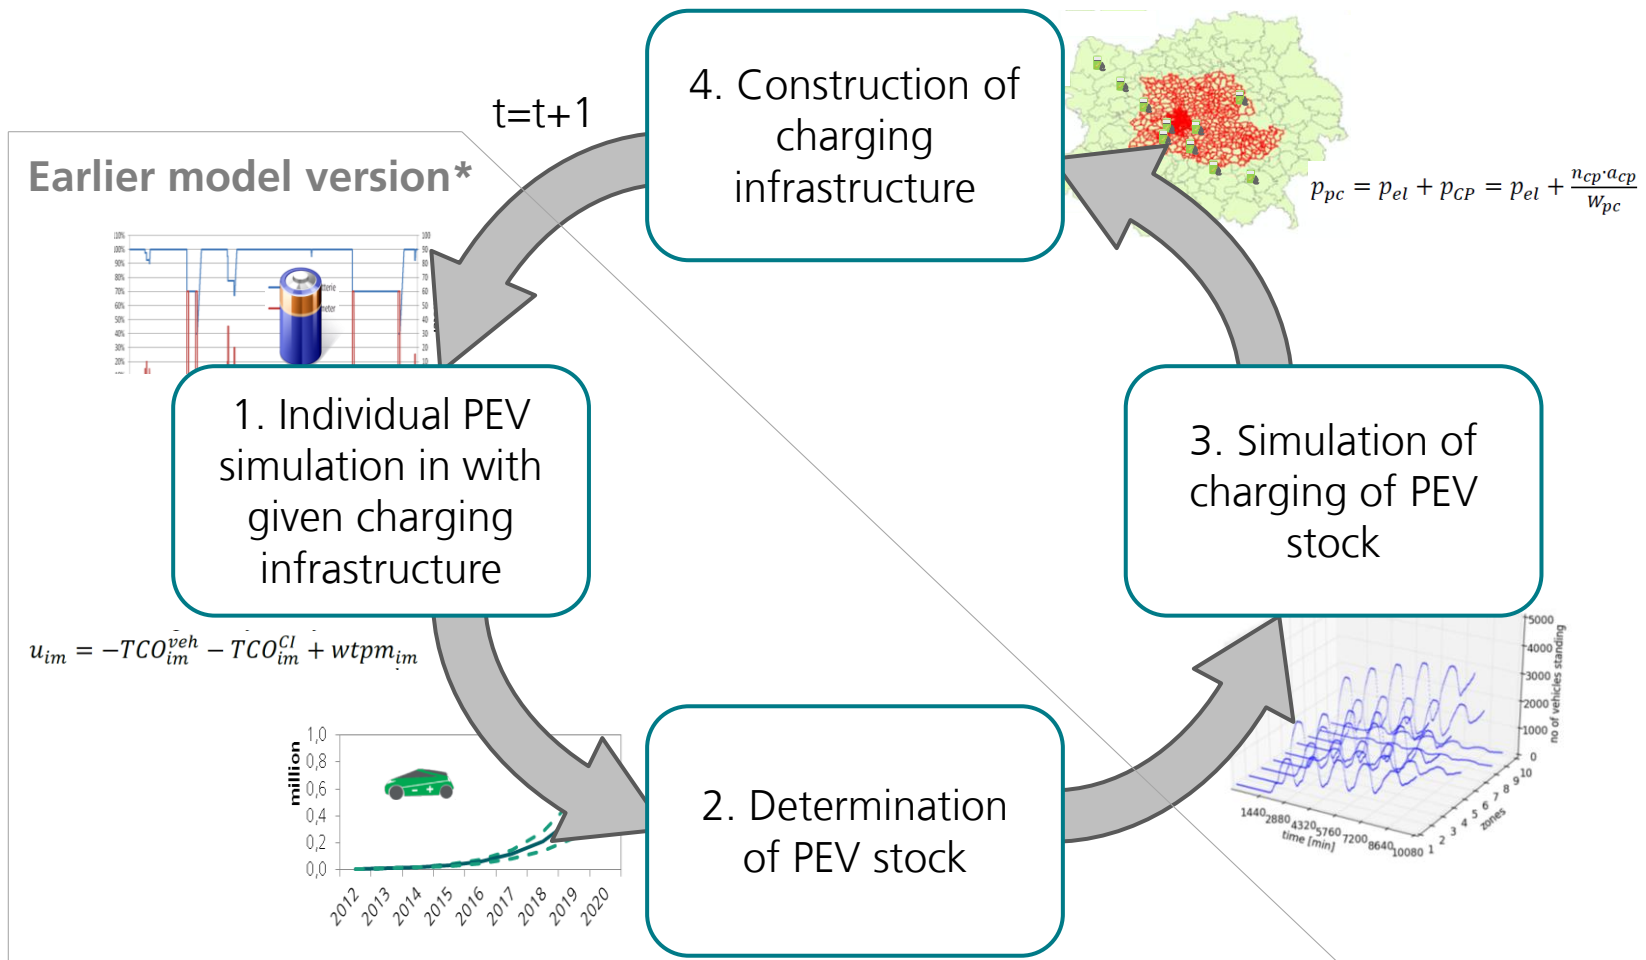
Earlier model version*

t=t+1

4. Construction of charging infrastructure

$p_{pc} = p_{el} + p_{CP} = p_{el} + \frac{n_{cp} \cdot a_{cp}}{W_{pc}}$

1. Individual PEV simulation in with given charging infrastructure

3. Simulation of charging of PEV stock

$u_{im} = -TCO_{im}^{veh} - TCO_{im}^{CI} + wtpm_{im}$

1,0
0,8
0,6
0,4
0,2
0,0
million
2012 2013 2014 2015 2016 2017 2018 2019 2020

2. Determination of PEV stock

5000
4000
3000
2000
1000
0
no of vehicles standing
1440 2880 4320 5760 7200 8640 10080
time [min]
1 2 3 4 5 6 7 8 9 10
zones